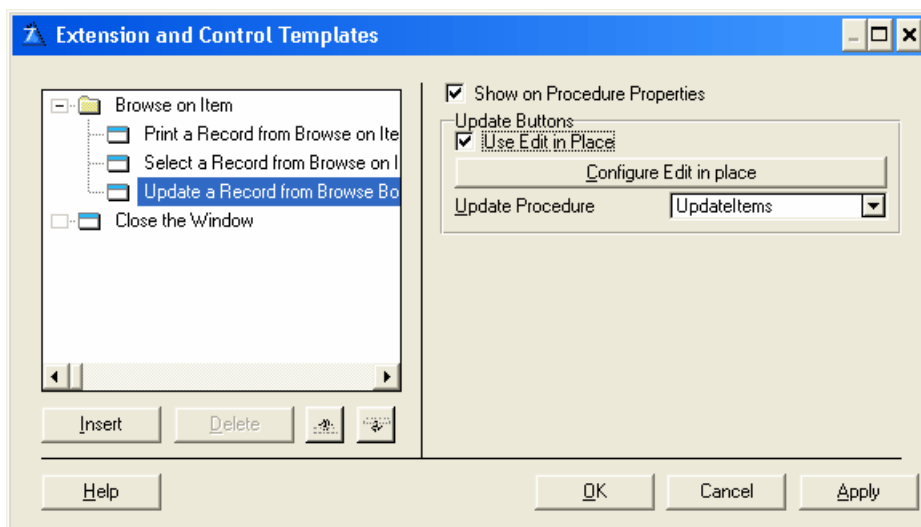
Extension and Control Templates

Browse on Item
Print a Record from Browse on Ite
Select a Record from Browse on I
Update a Record from Browse Bo
Close the Window

Insert
Delete

Show on Procedure Properties
Update Buttons
Use Edit in Place
Configure Edit in place
Update Procedure
UpdateItems

Help
OK
Cancel
Apply